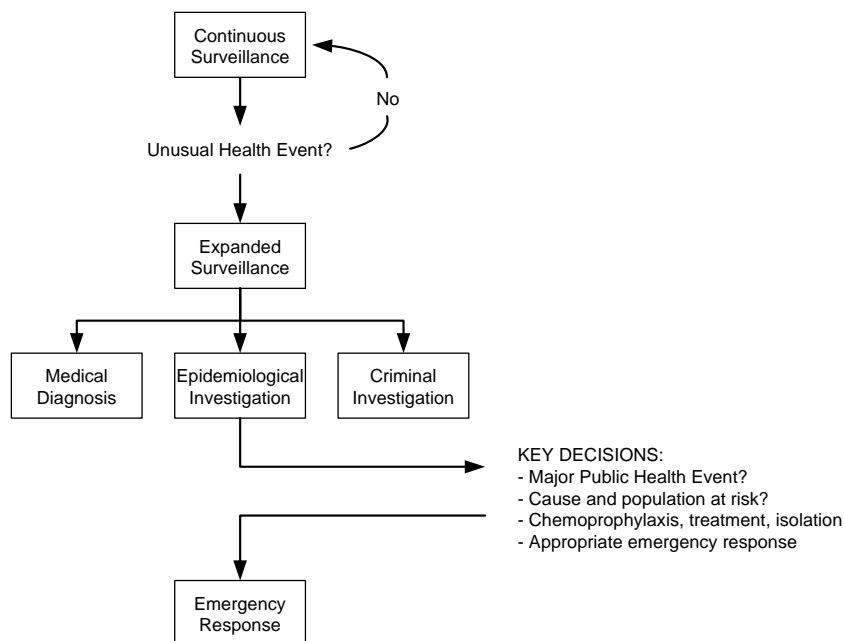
Continuous Surveillance

No

Unusual Health Event?

Expanded Surveillance

Medical Diagnosis

Epidemiological Investigation

Criminal Investigation

KEY DECISIONS:
- Major Public Health Event?
- Cause and population at risk?
- Chemoprophylaxis, treatment, isolation
- Appropriate emergency response

Emergency Response